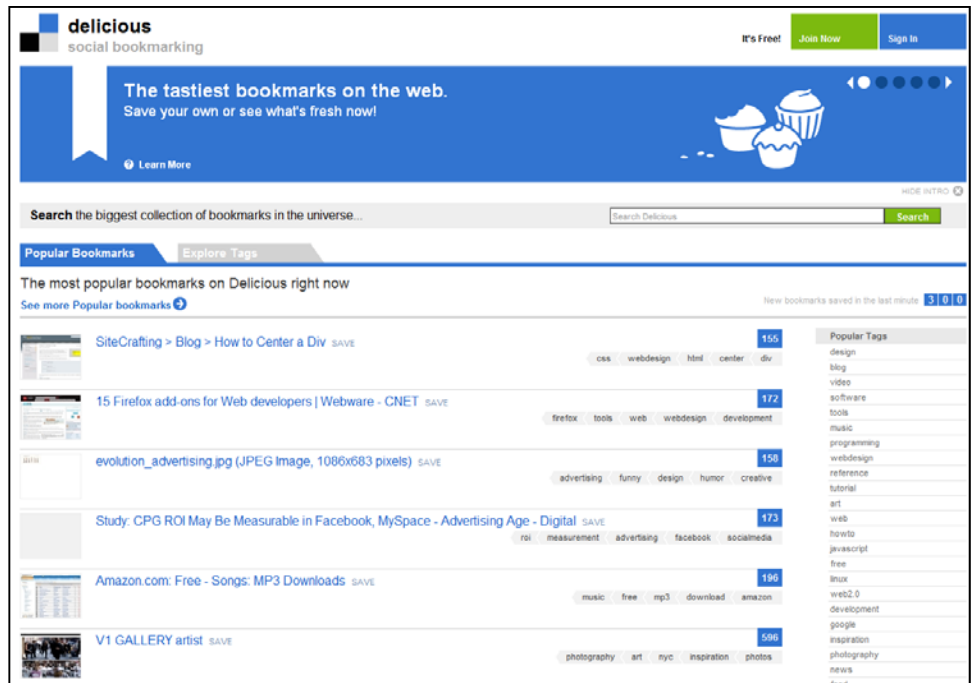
delicious
social bookmarking

It's Free! Join Now Sign In

The tastiest bookmarks on the web.
Save your own or see what's fresh now!

Learn More

HIDE INTRO

Search the biggest collection of bookmarks in the universe...

Search Delicious
Search

Popular Bookmarks
Explore Tags

The most popular bookmarks on Delicious right now
See more Popular bookmarks

New bookmarks saved in the last minute 3 0 0

SiteCrafting > Blog > How to Center a Div SAVE
155
css webdesign html center div

15 Firefox add-ons for Web developers | Webware - CNET SAVE
172
firefox tools web webdesign development

evolution_advertising.jpg (JPEG Image, 1086x683 pixels) SAVE
158
advertising funny design humor creative

Study: CPG ROI May Be Measurable in Facebook, MySpace - Advertising Age - Digital SAVE
173
roi measurement advertising facebook socialmedia

Amazon.com: Free - Songs: MP3 Downloads SAVE
196
music free mp3 download amazon

V1 GALLERY artist SAVE
596
photography art nyc inspiration photos

Popular Tags
design
blog
video
software
tools
music
programming
webdesign
reference
tutorial
art
web
howto
javascript
free
linux
web2.0
development
google
inspiration
photography
news
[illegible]